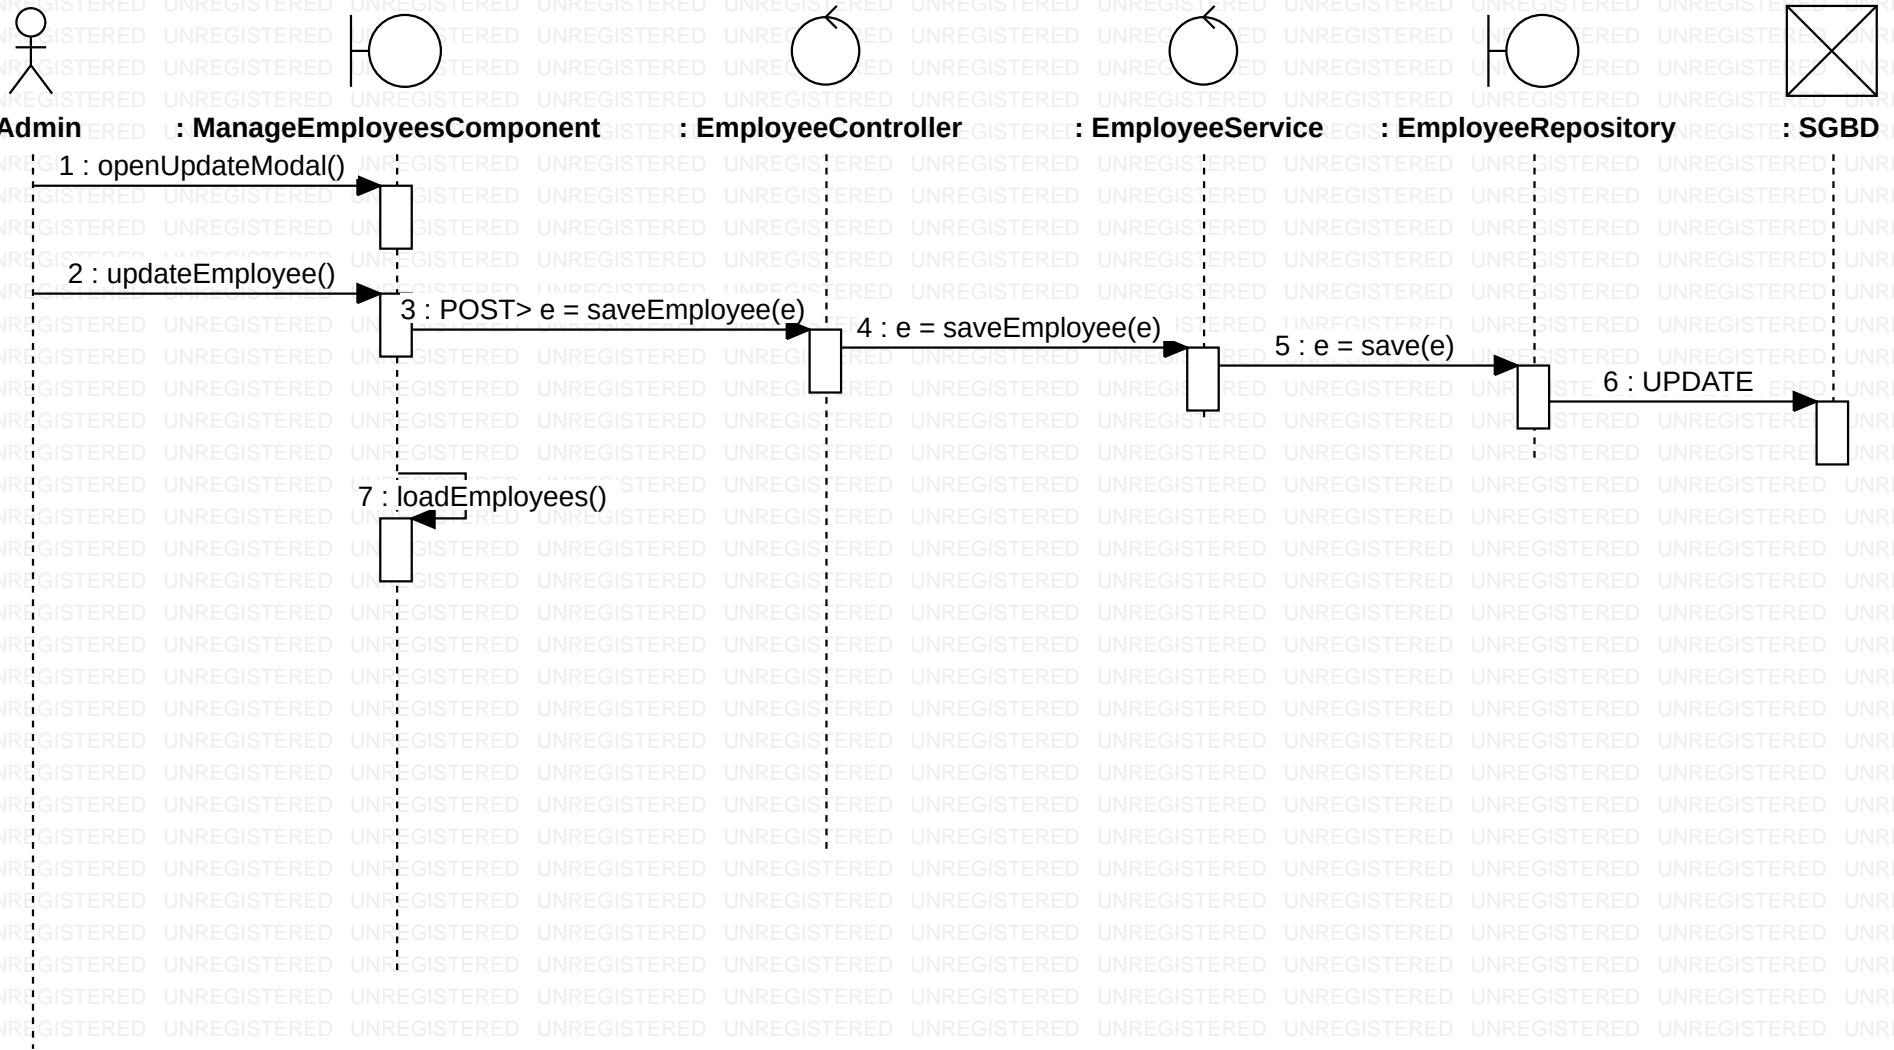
Admin
: ManageEmployeesComponent
: EmployeeController
: EmployeeService
: EmployeeRepository
: SGBD

1 : openUpdateModal()
2 : updateEmployee()
3 : POST> e = saveEmployee(e)
4 : e = saveEmployee(e)
5 : e = save(e)
6 : UPDATE
7 : loadEmployees()

UNREGISTERED